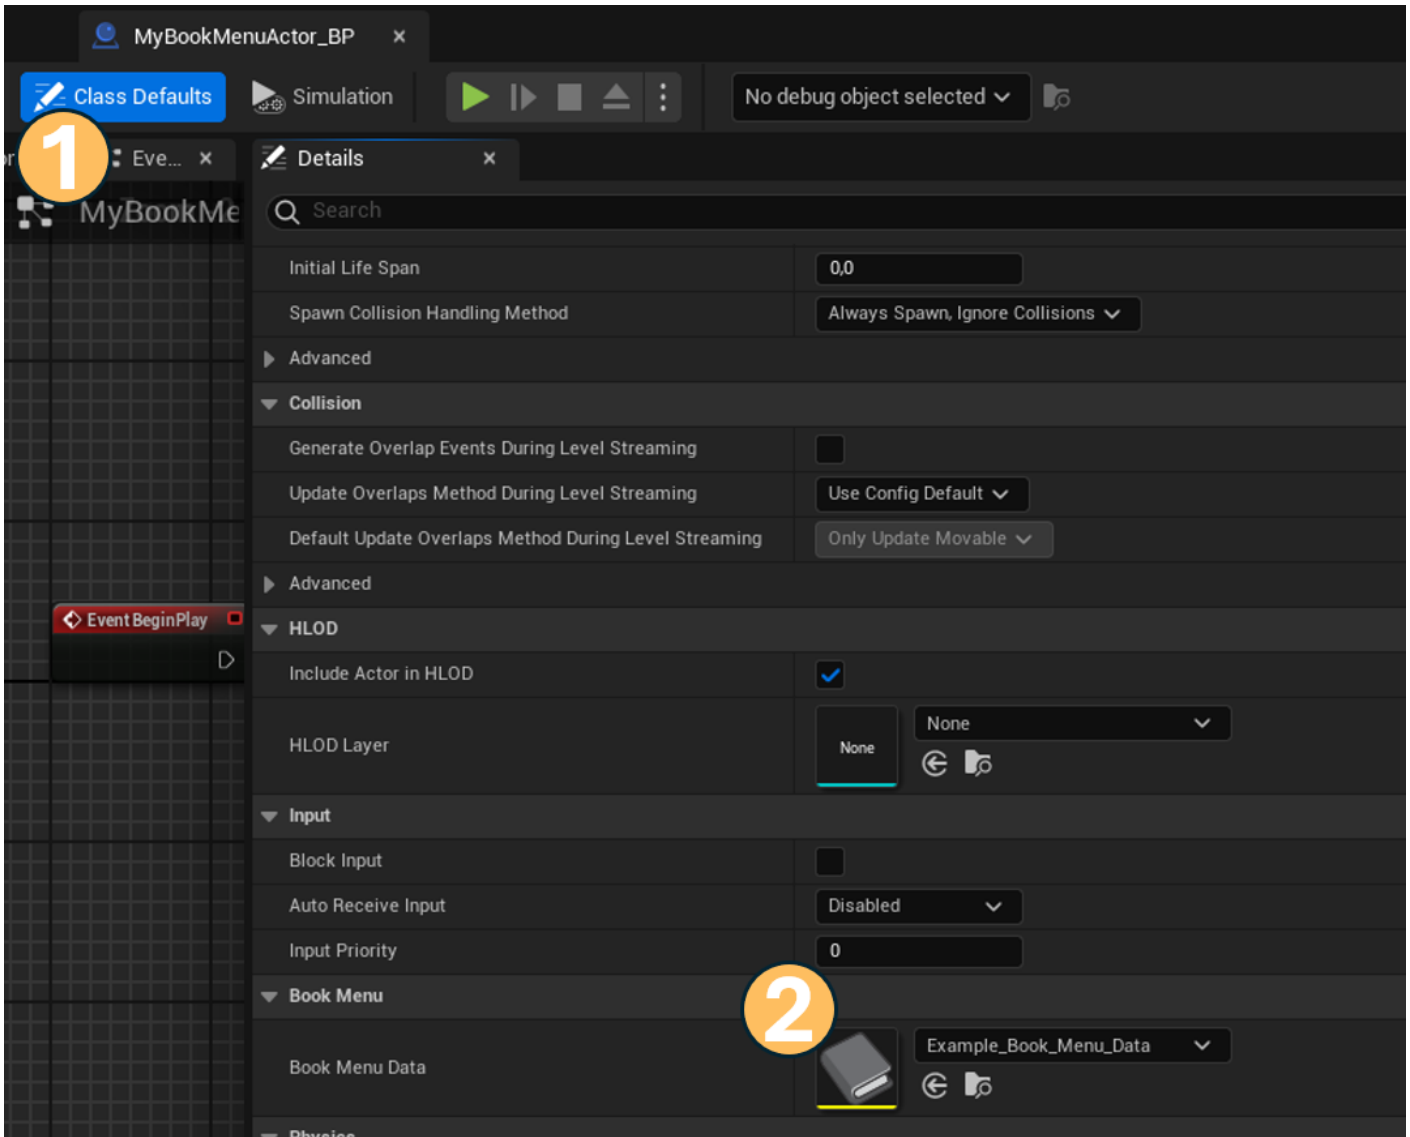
MyBookMenuActor_BP ×

Class Defaults Simulation No debug object selected

1 Eve... × Details ×

MyBookMe

Search

Initial Life Span 0,0

Spawn Collision Handling Method Always Spawn, Ignore Collisions

Advanced

Collision

Generate Overlap Events During Level Streaming

Update Overlaps Method During Level Streaming Use Config Default

Default Update Overlaps Method During Level Streaming Only Update Movable

Advanced

Event BeginPlay

HLOD

Include Actor in HLOD

HLOD Layer None None

Input

Block Input

Auto Receive Input Disabled

Input Priority 0

Book Menu 2

Book Menu Data Example_Book_Menu_Data

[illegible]